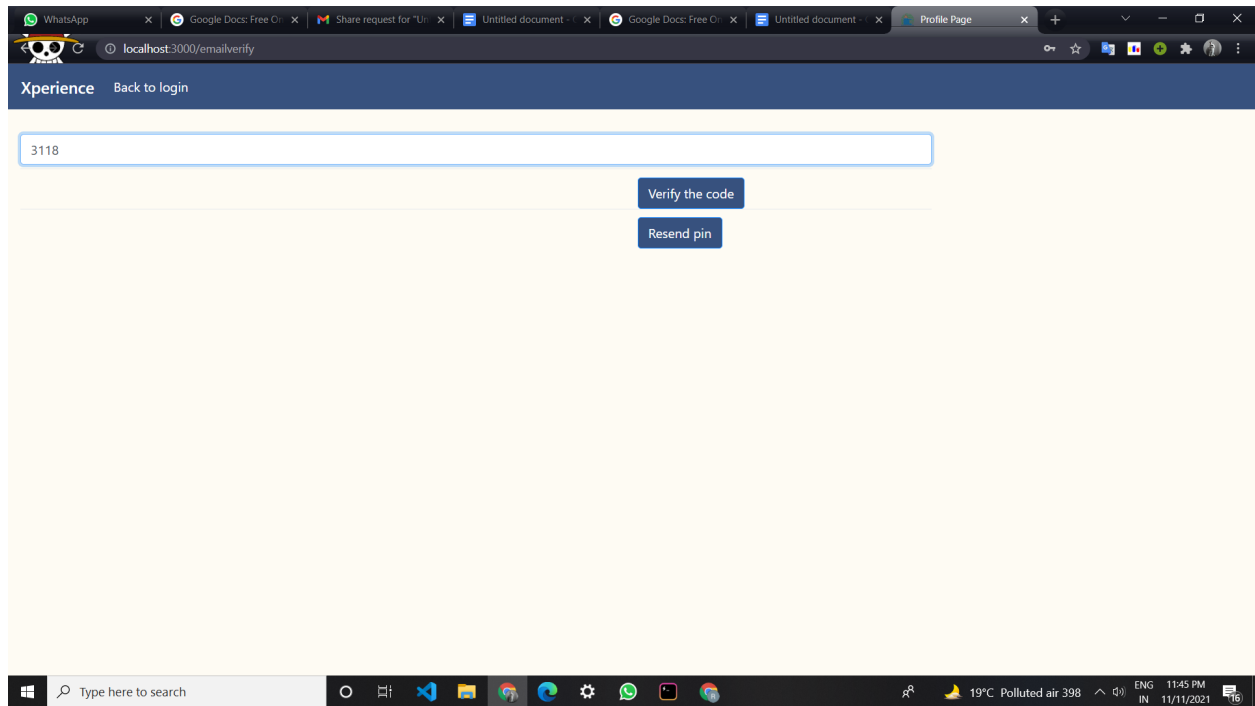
WhatsApp × | Google Docs: Free Or × | Share request for "Un × | Untitled document - × | Google Docs: Free Or × | Untitled document - × | Profile Page × | +

localhost:3000/emailverify

Xperience Back to login

3118

Verify the code

Resend pin

Type here to search

19°C Polluted air 398 ENG IN 11:45 PM 11/11/2021 16